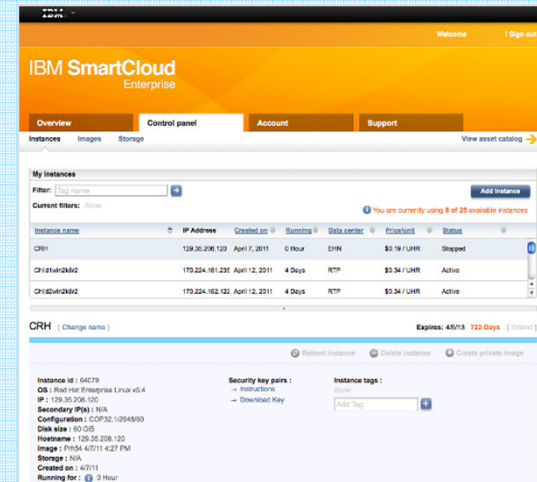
IBM

Welcome | Sign out

IBM SmartCloud
Enterprise

Overview
Control panel
Account
Support

Instances
Images
Storage

View asset catalog

My instances

Filter: Tag name

Current filters: None

Add instance

You are currently using 8 of 25 available instances

| Instance name | IP Address | Created on | Running | Data center | Price/unit | Status |
|---|---|---|---|---|---|---|
| CRH | 129.35.208.120 | April 7, 2011 | 0 Hour | EHN | $0.19 / UHR | Stopped |
| Child1win2k8r2 | 170.224.161.235 | April 12, 2011 | 4 Days | RTP | $0.34 / UHR | Active |
| Child2win2k8r2 | 170.224.162.122 | April 12, 2011 | 4 Days | RTP | $0.34 / UHR | Active |

CRH ( Change name )

Expires: 4/8/13 722 Days ( Extend )

Reboot instance
Delete instance
Create private image

Instance id : 64679
OS : Red Hat Enterprise Linux v5.4
IP : 129.35.208.120
Secondary IP(s) : N/A
Configuration : COP32.1/2048/60
Disk size : 60 GB
Hostname : 129.35.208.120
Image : PrhS4 4/7/11 4:27 PM
Storage : N/A
Created on : 4/7/11
Running for : 0 Hour

Security key pairs :
→ Instructions
→ Download Key

Instance tags :
None
Add Tag